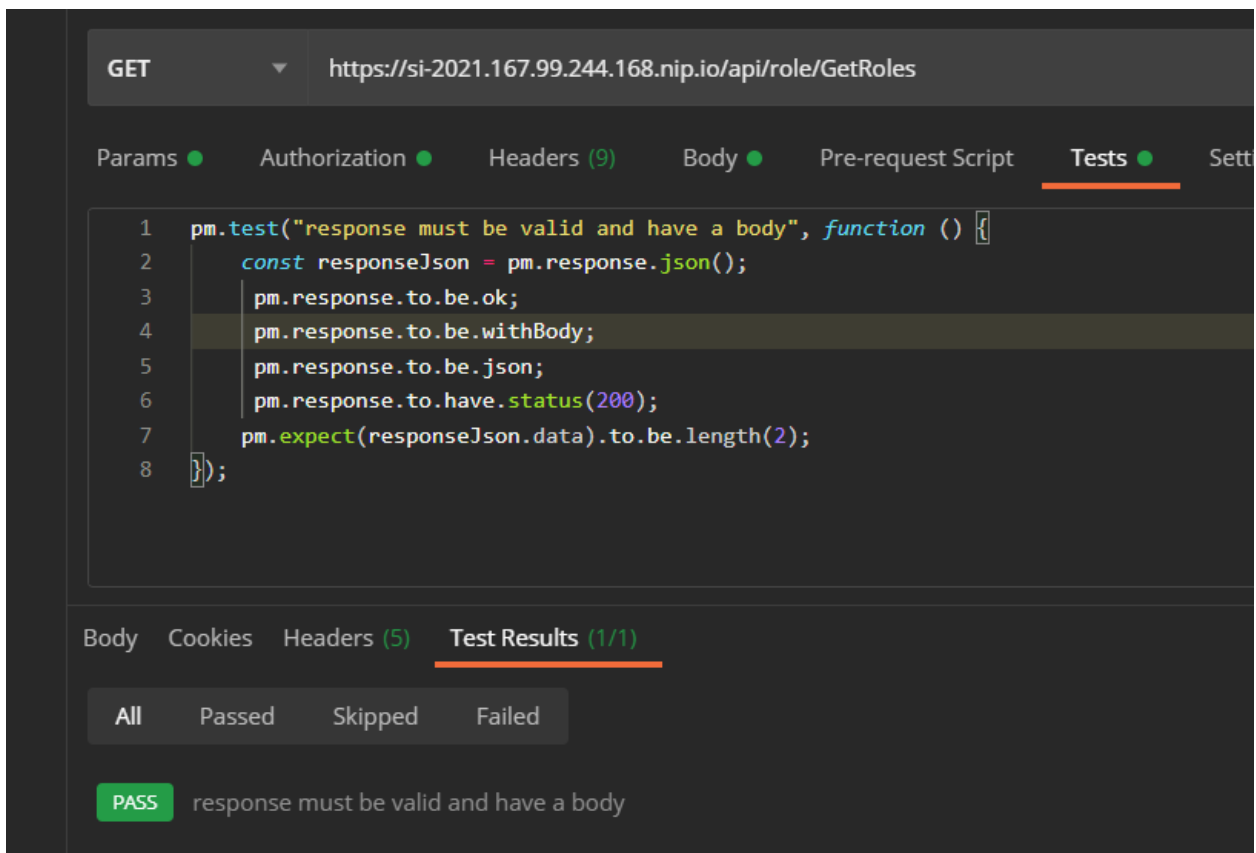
GET https://si-2021.167.99.244.168.nip.io/api/role/GetRoles

Params Authorization Headers (9) Body Pre-request Script Tests Setti

1 pm.test("response must be valid and have a body", function () {
2     const responseJson = pm.response.json();
3     pm.response.to.be.ok;
4     pm.response.to.be.withBody;
5     pm.response.to.be.json;
6     pm.response.to.have.status(200);
7     pm.expect(responseJson.data).to.be.length(2);
8 });

Body Cookies Headers (5) Test Results (1/1)

All Passed Skipped Failed

PASS response must be valid and have a body